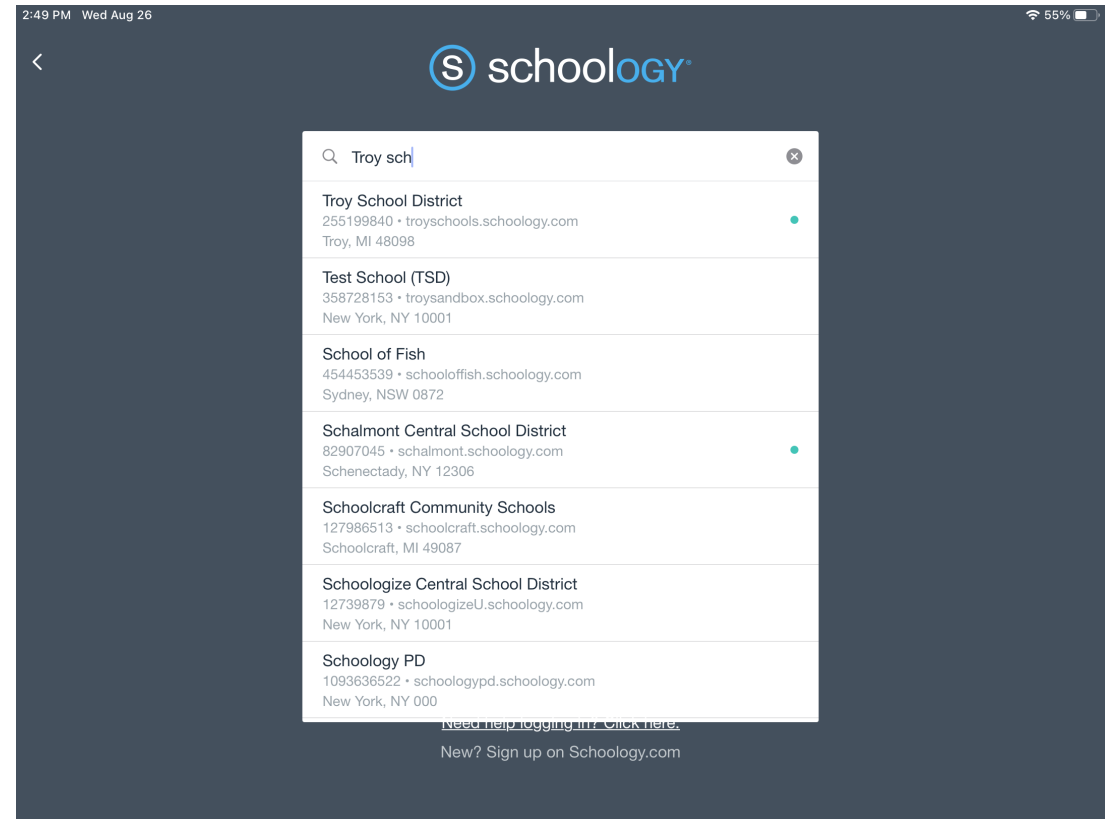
2:49 PM Wed Aug 26

55%

<

schoolOGY

Troy sch

Troy School District
255199840 • troyschools.schoology.com
Troy, MI 48098

Test School (TSD)
358728153 • troysandbox.schoology.com
New York, NY 10001

School of Fish
454453539 • schooloffish.schoology.com
Sydney, NSW 0872

Schalmont Central School District
82907045 • schalmont.schoology.com
Schenectady, NY 12306

Schoolcraft Community Schools
127986513 • schoolcraft.schoology.com
Schoolcraft, MI 49087

Schoologize Central School District
12739879 • schoologizeU.schoology.com
New York, NY 10001

Schoology PD
1093636522 • schoologypd.schoology.com
New York, NY 000

Need help logging in? Click here.

New? Sign up on Schoology.com